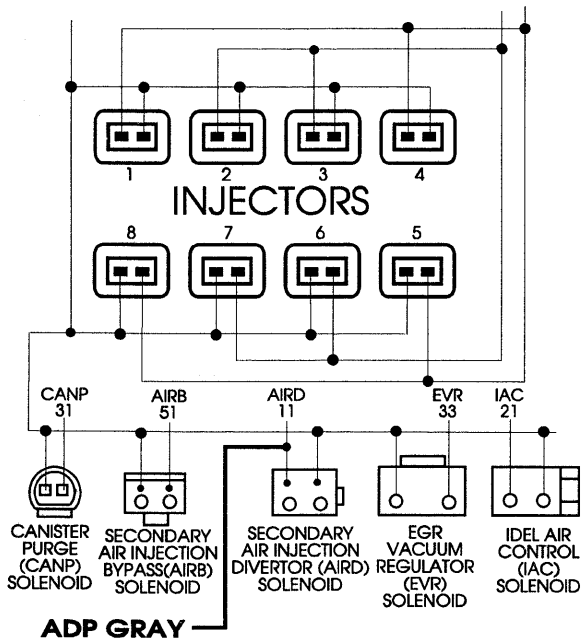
1
2
3
4

INJECTORS

8
7
6
5

CANP
31

AIRB
51

AIRD
11

EVR
33

IAC
21

CANISTER PURGE (CANP) SOLENOID

SECONDARY AIR INJECTION BYPASS(AIRB) SOLENOID

SECONDARY AIR INJECTION DIVERTOR (AIRD) SOLENOID

EGR VACUUM REGULATOR (EVR) SOLENOID

IDEL AIR CONTROL (IAC) SOLENOID

ADP GRAY